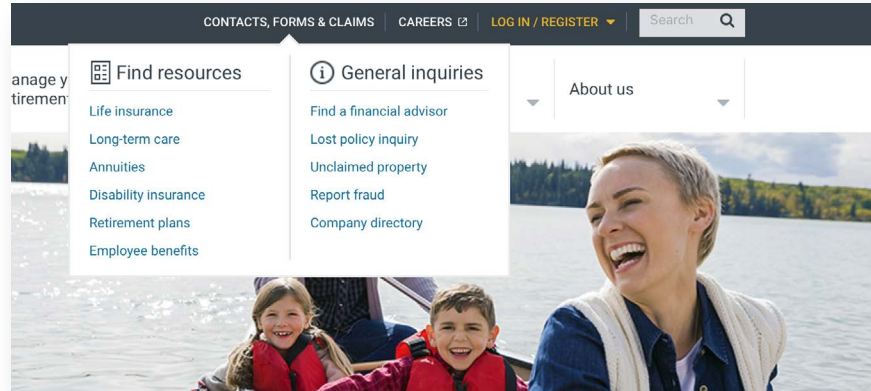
CONTACTS, FORMS & CLAIMS | CAREERS | LOG IN / REGISTER | Search

anage y
tirement

Find resources

Life insurance
Long-term care
Annuities
Disability insurance
Retirement plans
Employee benefits

General inquiries

Find a financial advisor
Lost policy inquiry
Unclaimed property
Report fraud
Company directory

About us